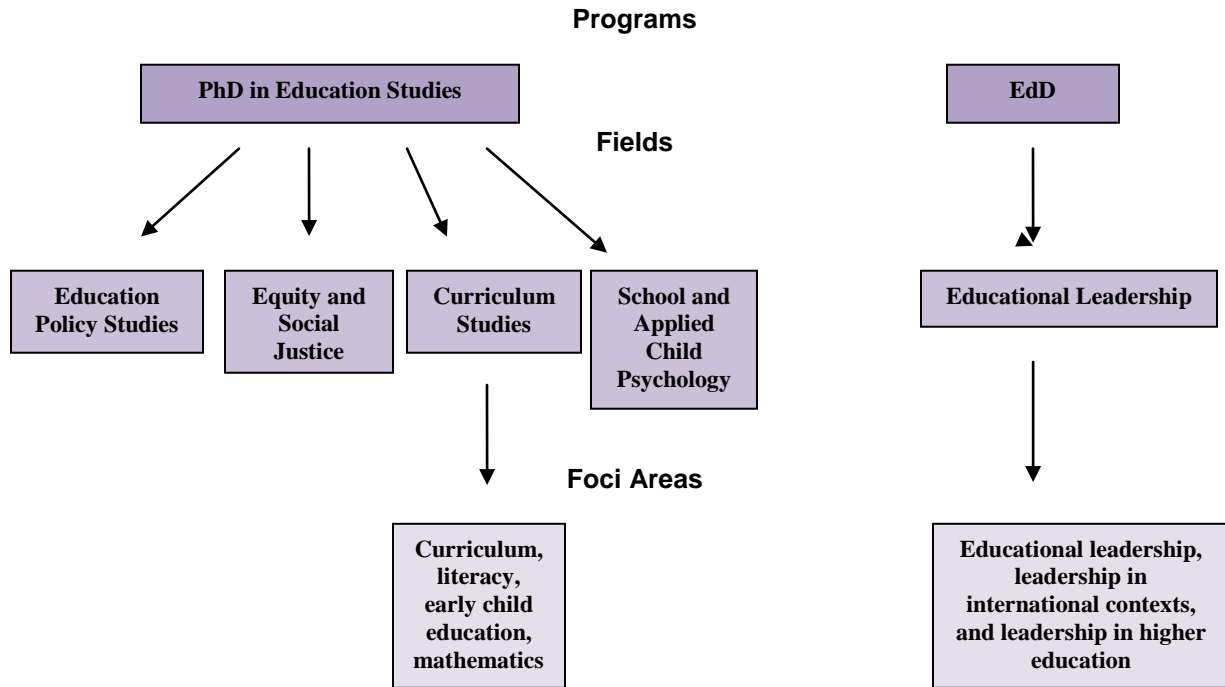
Programs

PhD in Education Studies

EdD

Fields

Education Policy Studies

Equity and Social Justice

Curriculum Studies

School and Applied Child Psychology

Educational Leadership

Foci Areas

Curriculum, literacy, early child education, mathematics

Educational leadership, leadership in international contexts, and leadership in higher education